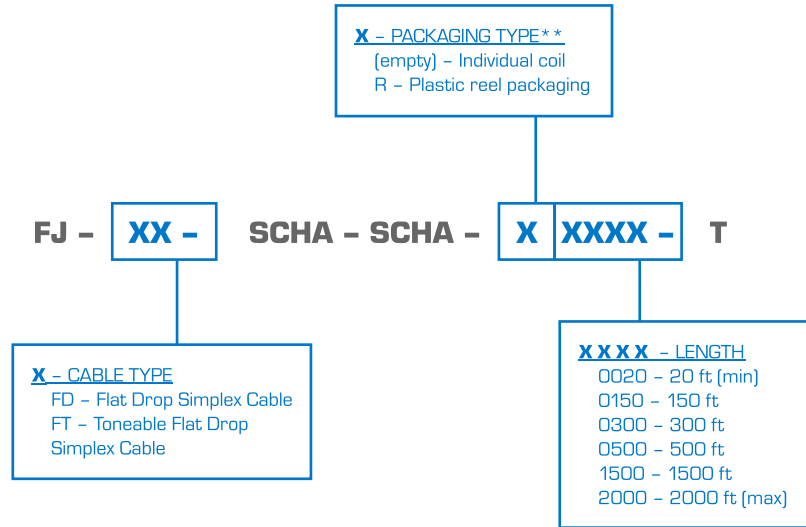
X – PACKAGING TYPE**
(empty) – Individual coil
R – Plastic reel packaging

FJ – XX – SCHA – SCHA – X XXXX – T

X – CABLE TYPE
FD – Flat Drop Simplex Cable
FT – Toneable Flat Drop Simplex Cable

XXXX – LENGTH
0020 – 20 ft (min)
0150 – 150 ft
0300 – 300 ft
0500 – 500 ft
1500 – 1500 ft
2000 – 2000 ft (max)